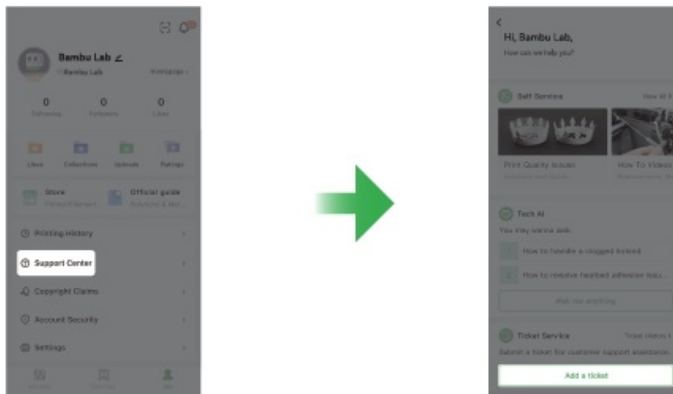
Bambu Lab
Bambu Lab
Homepage
0
Following
0
Followers
0
Likes
Likes
Collections
Uploads
Ratings
Store
Official guide
Printing History
Support Center
Copyright Claims
Account Security
Settings

Hi, Bambu Lab,
How can we help you?
Self Service
View All
Print Quality Issues
How To Videos
Tech AI
You may wanna ask:
How to handle a clogged hotend
How to resolve heatbed adhesion issu...
Ticket Service
Submit a ticket for customer support assistance.
Add a ticket